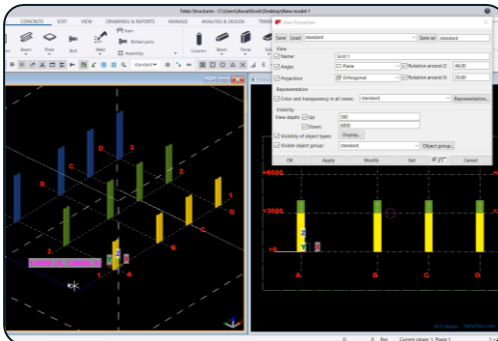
Tekla Structures - C:\Users\Anas\Desktop\New model 1

CONCRETE EDIT VIEW DRAWINGS & REPORTS MANAGE ANALYSIS & DESIGN

Beam Plate Bolt Weld Item Bolted parts Assembly Column Beam Panel Slab

standard

View Properties

Save Load standard Save as standard

View

Name: Grid 1

Angle: Plane Rotation around Z: -90.00

Projection: Orthogonal Rotation around X: 25.00

Representation

Color and transparency in all views standard Representation...

Visibility

View depth: Up: 500

Down: 6000

Display...

Visibility of object types

Visible object group: standard Object group...

OK Apply Modify Get Cancel

D C B A 2 2 1 1

A B C D 1 2

+6000

+3000

+0

0 Pan Current phase: 1, Phase 1